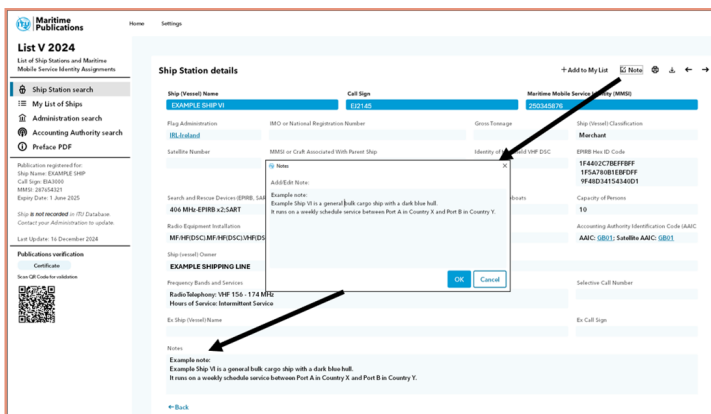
ITU Maritime Publications

Home Settings

List V 2024

List of Ship Stations and Maritime Mobile Service Identity Assignments

Ship Station search
List of My Ships
Administration search
Accounting Authority search
Preface PDF

Publication registered for:
Ship Name: EXAMPLE SHIP
Call Sign: EIA3000
MMSI: 287654321
Expiry Date: 1 June 2025

Ship is not recorded in ITU Database. Contact your Administration to update.

Last Update: 16 December 2024

Publications verification

Certificate

Scan QR Code for validation

Ship Station details

+ Add to My List Note

Ship (Vessel) Name
EXAMPLE SHIP VI

Call Sign
EI2145

Maritime Mobile Service Identity (MMSI)
250345876

Flag Administration
IRL Ireland

IMO or National Registration Number

Gross Tonnage

Ship (Vessel) Classification
Merchant

Satellite Number

MMSI or Craft Associated With Parent Ship

Identity of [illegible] DSC

EPIRB Hex ID Code
1F4402C7BEFFBFF
1F5A780B1EBFDFF
9F48D34154340D1

Search and Rescue Devices (EPIRB, SAR

406 MHz-EPIRB x2;SART

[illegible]boats

Capacity of Persons
10

Radio Equipment Installation
MF/HF(DSC);MF/HF(DSC);VHF(DS

Accounting Authority Identification Code (AAIC)
AAIC: GB01; Satellite AAIC: GB01

Ship (vessel) Owner
EXAMPLE SHIPPING LINE

Frequency Bands and Services
RadioTelephony: VHF 156 - 174 MHz
Hours of Service: Intermittent Service

Selective Call Number

Ex Ship (Vessel) Name

Ex Call Sign

Notes
Example note:
Example Ship VI is a general bulk cargo ship with a dark blue hull.
It runs on a weekly schedule service between Port A in Country X and Port B in Country Y.

← Back

Notes
×
Add/Edit Note:
Example note:
Example Ship VI is a general bulk cargo ship with a dark blue hull.
It runs on a weekly schedule service between Port A in Country X and Port B in Country Y.

OK Cancel